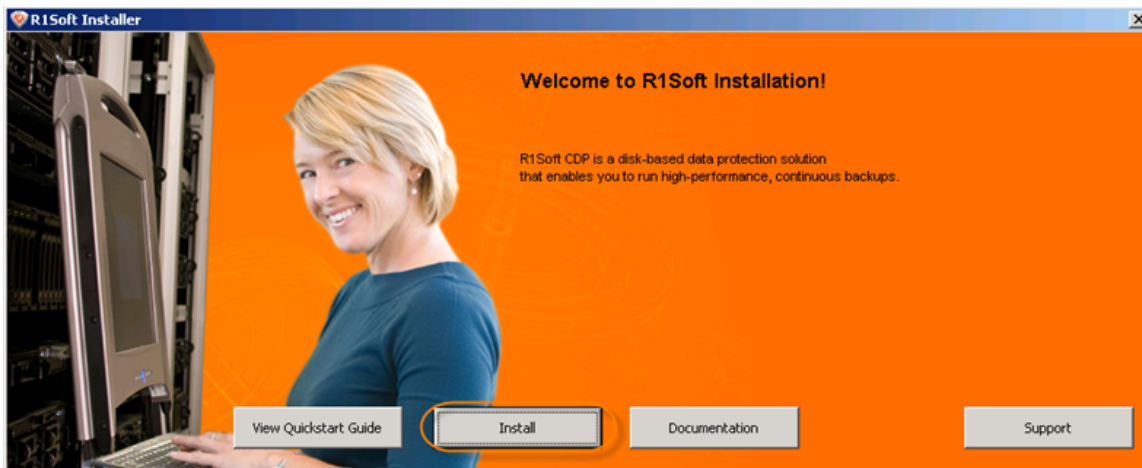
R1Soft Installer

Welcome to R1Soft Installation!

R1Soft CDP is a disk-based data protection solution that enables you to run high-performance, continuous backups.

View Quickstart Guide

Install

Documentation

Support